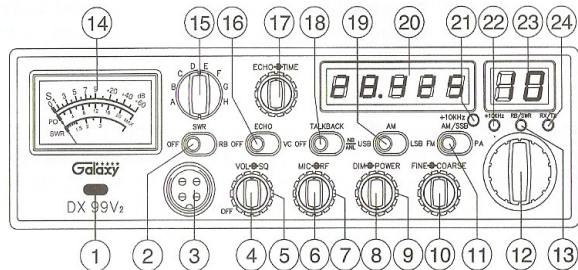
14 15 16 17 18 19 20 21 22 23 24

S 1 3 5 7 9 +20 +40 dB 60
PO
SWR 1 1.5 2 3

A B C D E F G H I

ECHO ● TIME

8.8.8.8.8

88

+10KHz

+10KHz RB/SWR RX/TX

SWR
OFF RB

ECHO
RB OFF VC

TALKBACK
OFF NB ANL

AM
USB LSB FM

AM/SSB
PA

Galaxy

DX 99V2

VOL ● SQ
OFF

MIC ● RF

DIM ● POWER

FINE ● COARSE

1 2 3 4 5 6 7 8 9 10 11 12 13